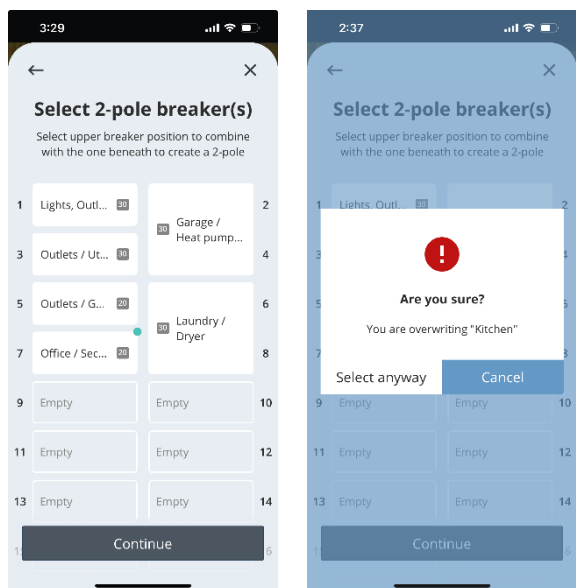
3:29

←
×

Select 2-pole breaker(s)

Select upper breaker position to combine with the one beneath to create a 2-pole

1 Lights, Outl... 30
3 Outlets / Ut... 30
5 Outlets / G... 20
7 Office / Sec... 20
9 Empty
11 Empty
13 Empty

2 30 Garage / Heat pump...
4
6 30 Laundry / Dryer
8
10 Empty
12 Empty
14 Empty

Continue

2:37

←
×

Select 2-pole breaker(s)

Select upper breaker position to combine with the one beneath to create a 2-pole

1 Lights, Outl... 30
2
4
6
8
9 Empty
10 Empty
11 Empty
12 Empty
13 Empty
14 Empty

!
Are you sure?
You are overwriting "Kitchen"

Select anyway
Cancel

Continue